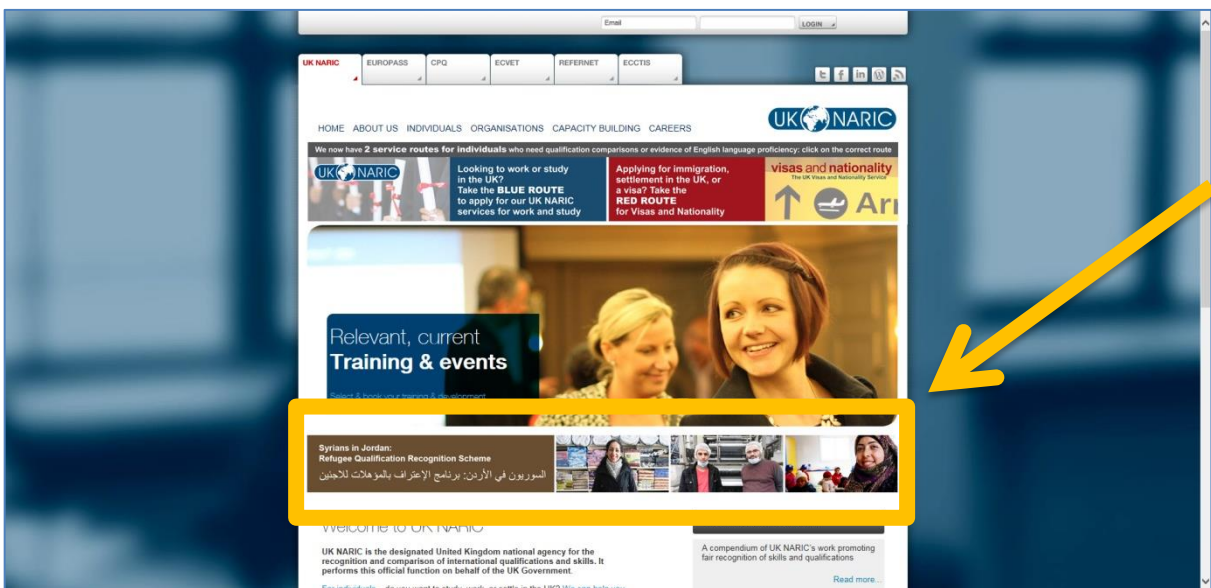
Email

LOGIN

UK NARIC | EUROPASS | CPQ | ECVET | REFERNET | ECCTIS

UK NARIC

HOME ABOUT US INDIVIDUALS ORGANISATIONS CAPACITY BUILDING CAREERS

We now have **2 service routes for individuals** who need qualification comparisons or evidence of English language proficiency: click on the correct route

UK NARIC

Looking to work or study in the UK? Take the **BLUE ROUTE** to apply for our UK NARIC services for work and study

Applying for immigration, settlement in the UK, or a visa? Take the **RED ROUTE** for Visas and Nationality

visas and nationality
The UK Visas and Nationality Service

Ar

Relevant, current
**Training & events**

Select & book your training & development

Syrians in Jordan:
Refugee Qualification Recognition Scheme
السوريون في الأردن: برنامج الإعتراف بالمؤهلات للاجئين

Welcome to UK NARIC

UK NARIC is the designated United Kingdom national agency for the recognition and comparison of international qualifications and skills. It performs this official function on behalf of the UK Government.

A compendium of UK NARIC's work promoting fair recognition of skills and qualifications

Read more...

For individuals - do you want to study, work, or settle in the UK? We can help you